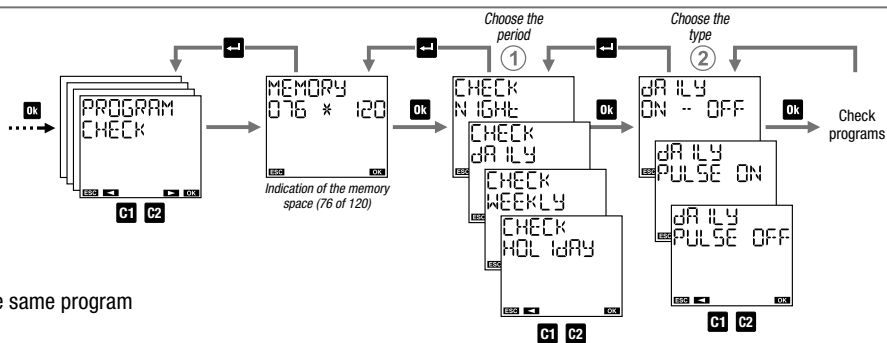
Choose the period
①
Choose the type
②
Ok
PROGRAM CHECK
ESC ◄ ► OK
C1 C2
MEMORY
076 * 120
ESC OK
Indication of the memory space (76 of 120)
Ok
CHECK NIGHt
CHECK dAILY
CHECK WEEKLY
CHECK HOLIdAY
ESC ◄ OK
C1 C2
Ok
dAILY ON -- OFF
dAILY PULSE ON
dAILY PULSE OFF
ESC ◄ OK
C1 C2
Ok
Check programs
e same program